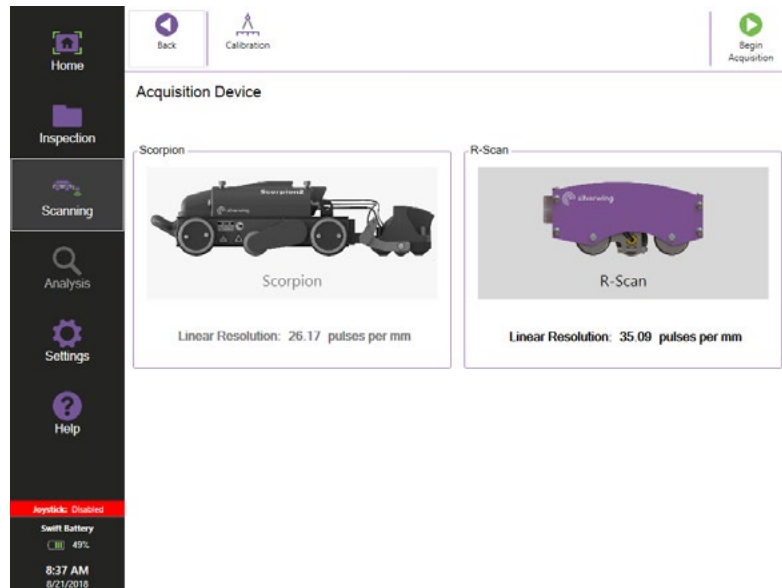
Home

Inspection

Scanning

Analysis

Settings

Help

Joystick: Disabled

Swift Battery

49%

8:37 AM
8/21/2018

Back

Calibration

Begin Acquisition

Acquisition Device

Scorpion

Scorpion2

Scorpion

Linear Resolution: 26.17 pulses per mm

R-Scan

R-Scan

Linear Resolution: 35.09 pulses per mm